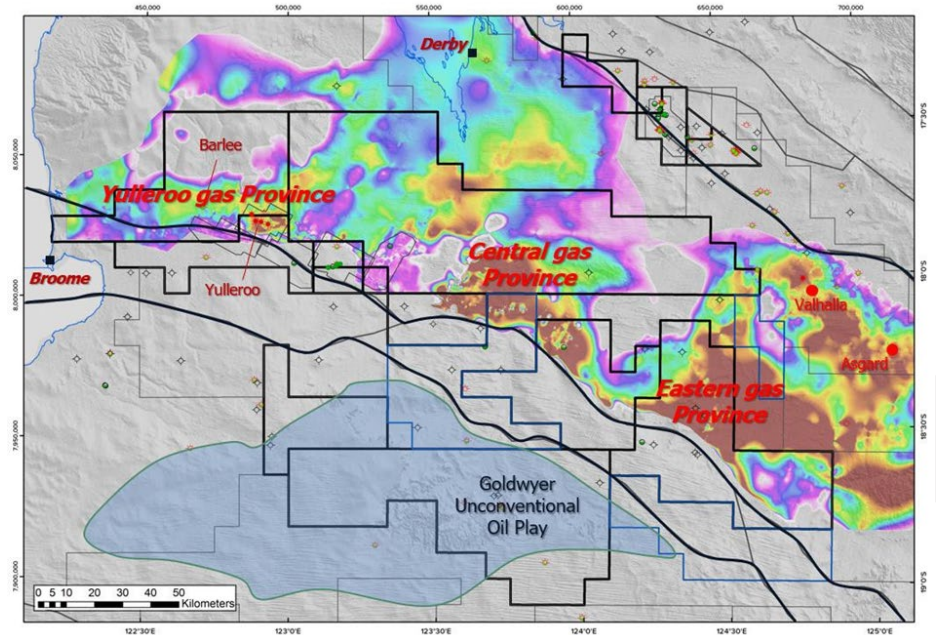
450,000
500,000
550,000
600,000
650,000
700,000

Derby

Barlee

Yulleroo gas Province

Broome

Yulleroo

Central gas Province

Valhalla

Asgard

Eastern gas Province

Goldwyer Unconventional Oil Play

0 5 10 20 30 40 50 Kilometers

8,050,000
8,000,000
7,950,000
7,900,000

17°30'S
18°0'S
18°30'S
19°0'S

122°30'E
123°0'E
123°30'E
124°0'E
124°30'E
125°0'E